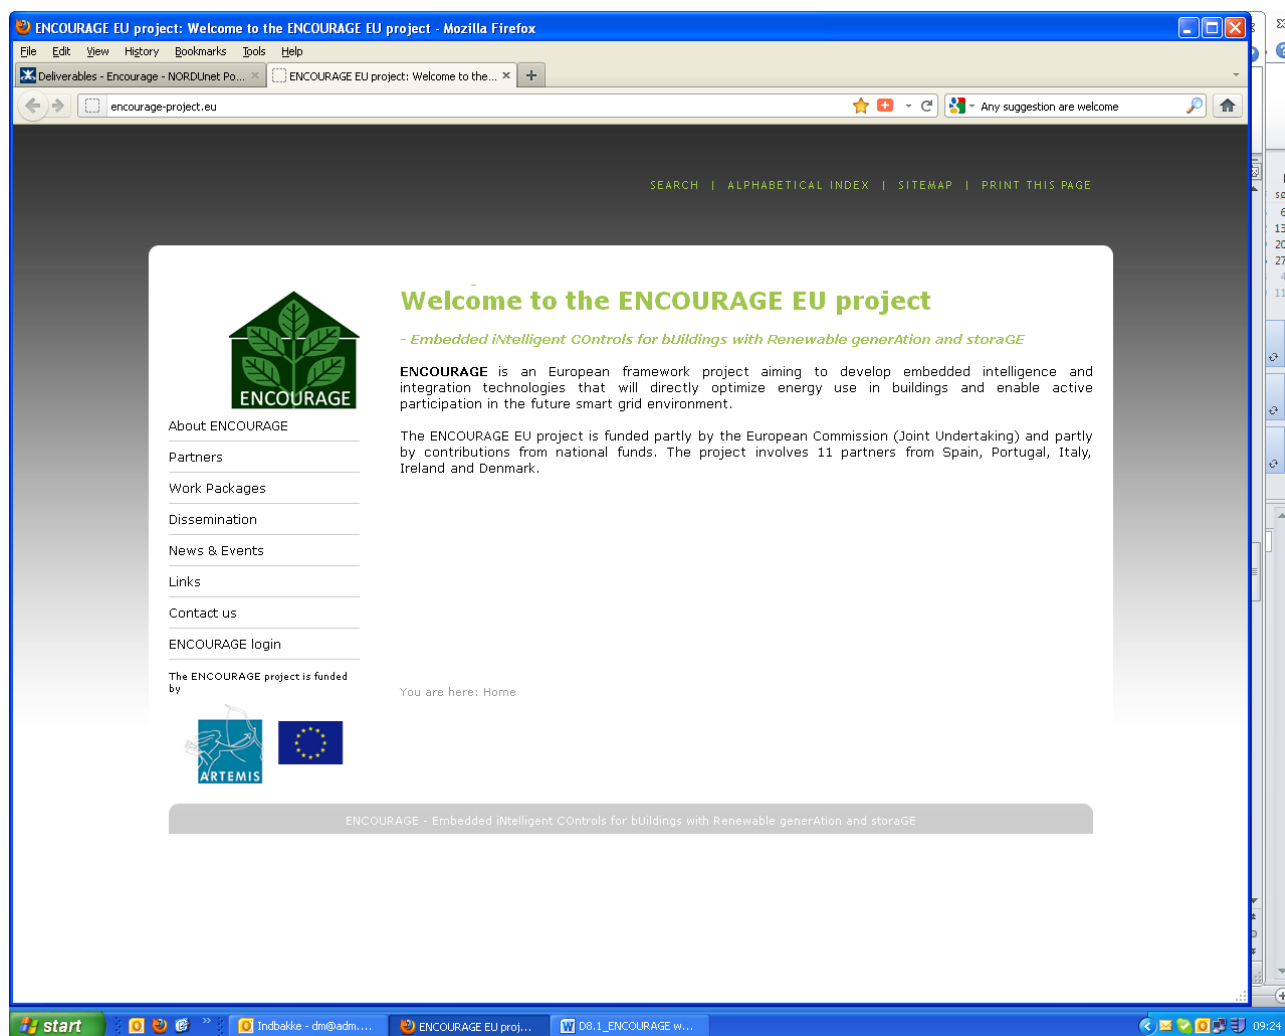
ENCOURAGE EU project: Welcome to the ENCOURAGE EU project - Mozilla Firefox

File Edit View History Bookmarks Tools Help

Deliverables - Encourage - NORDUnet Po... × ENCOURAGE EU project: Welcome to the... × +

encourage-project.eu

Any suggestion are welcome

SEARCH | ALPHABETICAL INDEX | SITEMAP | PRINT THIS PAGE

ENCOURAGE

About ENCOURAGE
Partners
Work Packages
Dissemination
News & Events
Links
Contact us
ENCOURAGE login

The ENCOURAGE project is funded by

ARTEMIS

Welcome to the ENCOURAGE EU project

- Embedded iNtelligent COntrols for bUildings with Renewable generAtion and storaGE

ENCOURAGE is an European framework project aiming to develop embedded intelligence and integration technologies that will directly optimize energy use in buildings and enable active participation in the future smart grid environment.

The ENCOURAGE EU project is funded partly by the European Commission (Joint Undertaking) and partly by contributions from national funds. The project involves 11 partners from Spain, Portugal, Italy, Ireland and Denmark.

You are here: Home

ENCOURAGE - Embedded iNtelligent COntrols for bUildings with Renewable generAtion and storaGE

start Indbakke - dm@adm.... ENCOURAGE EU proj... D8.1_ENCOURAGE w... 09:24